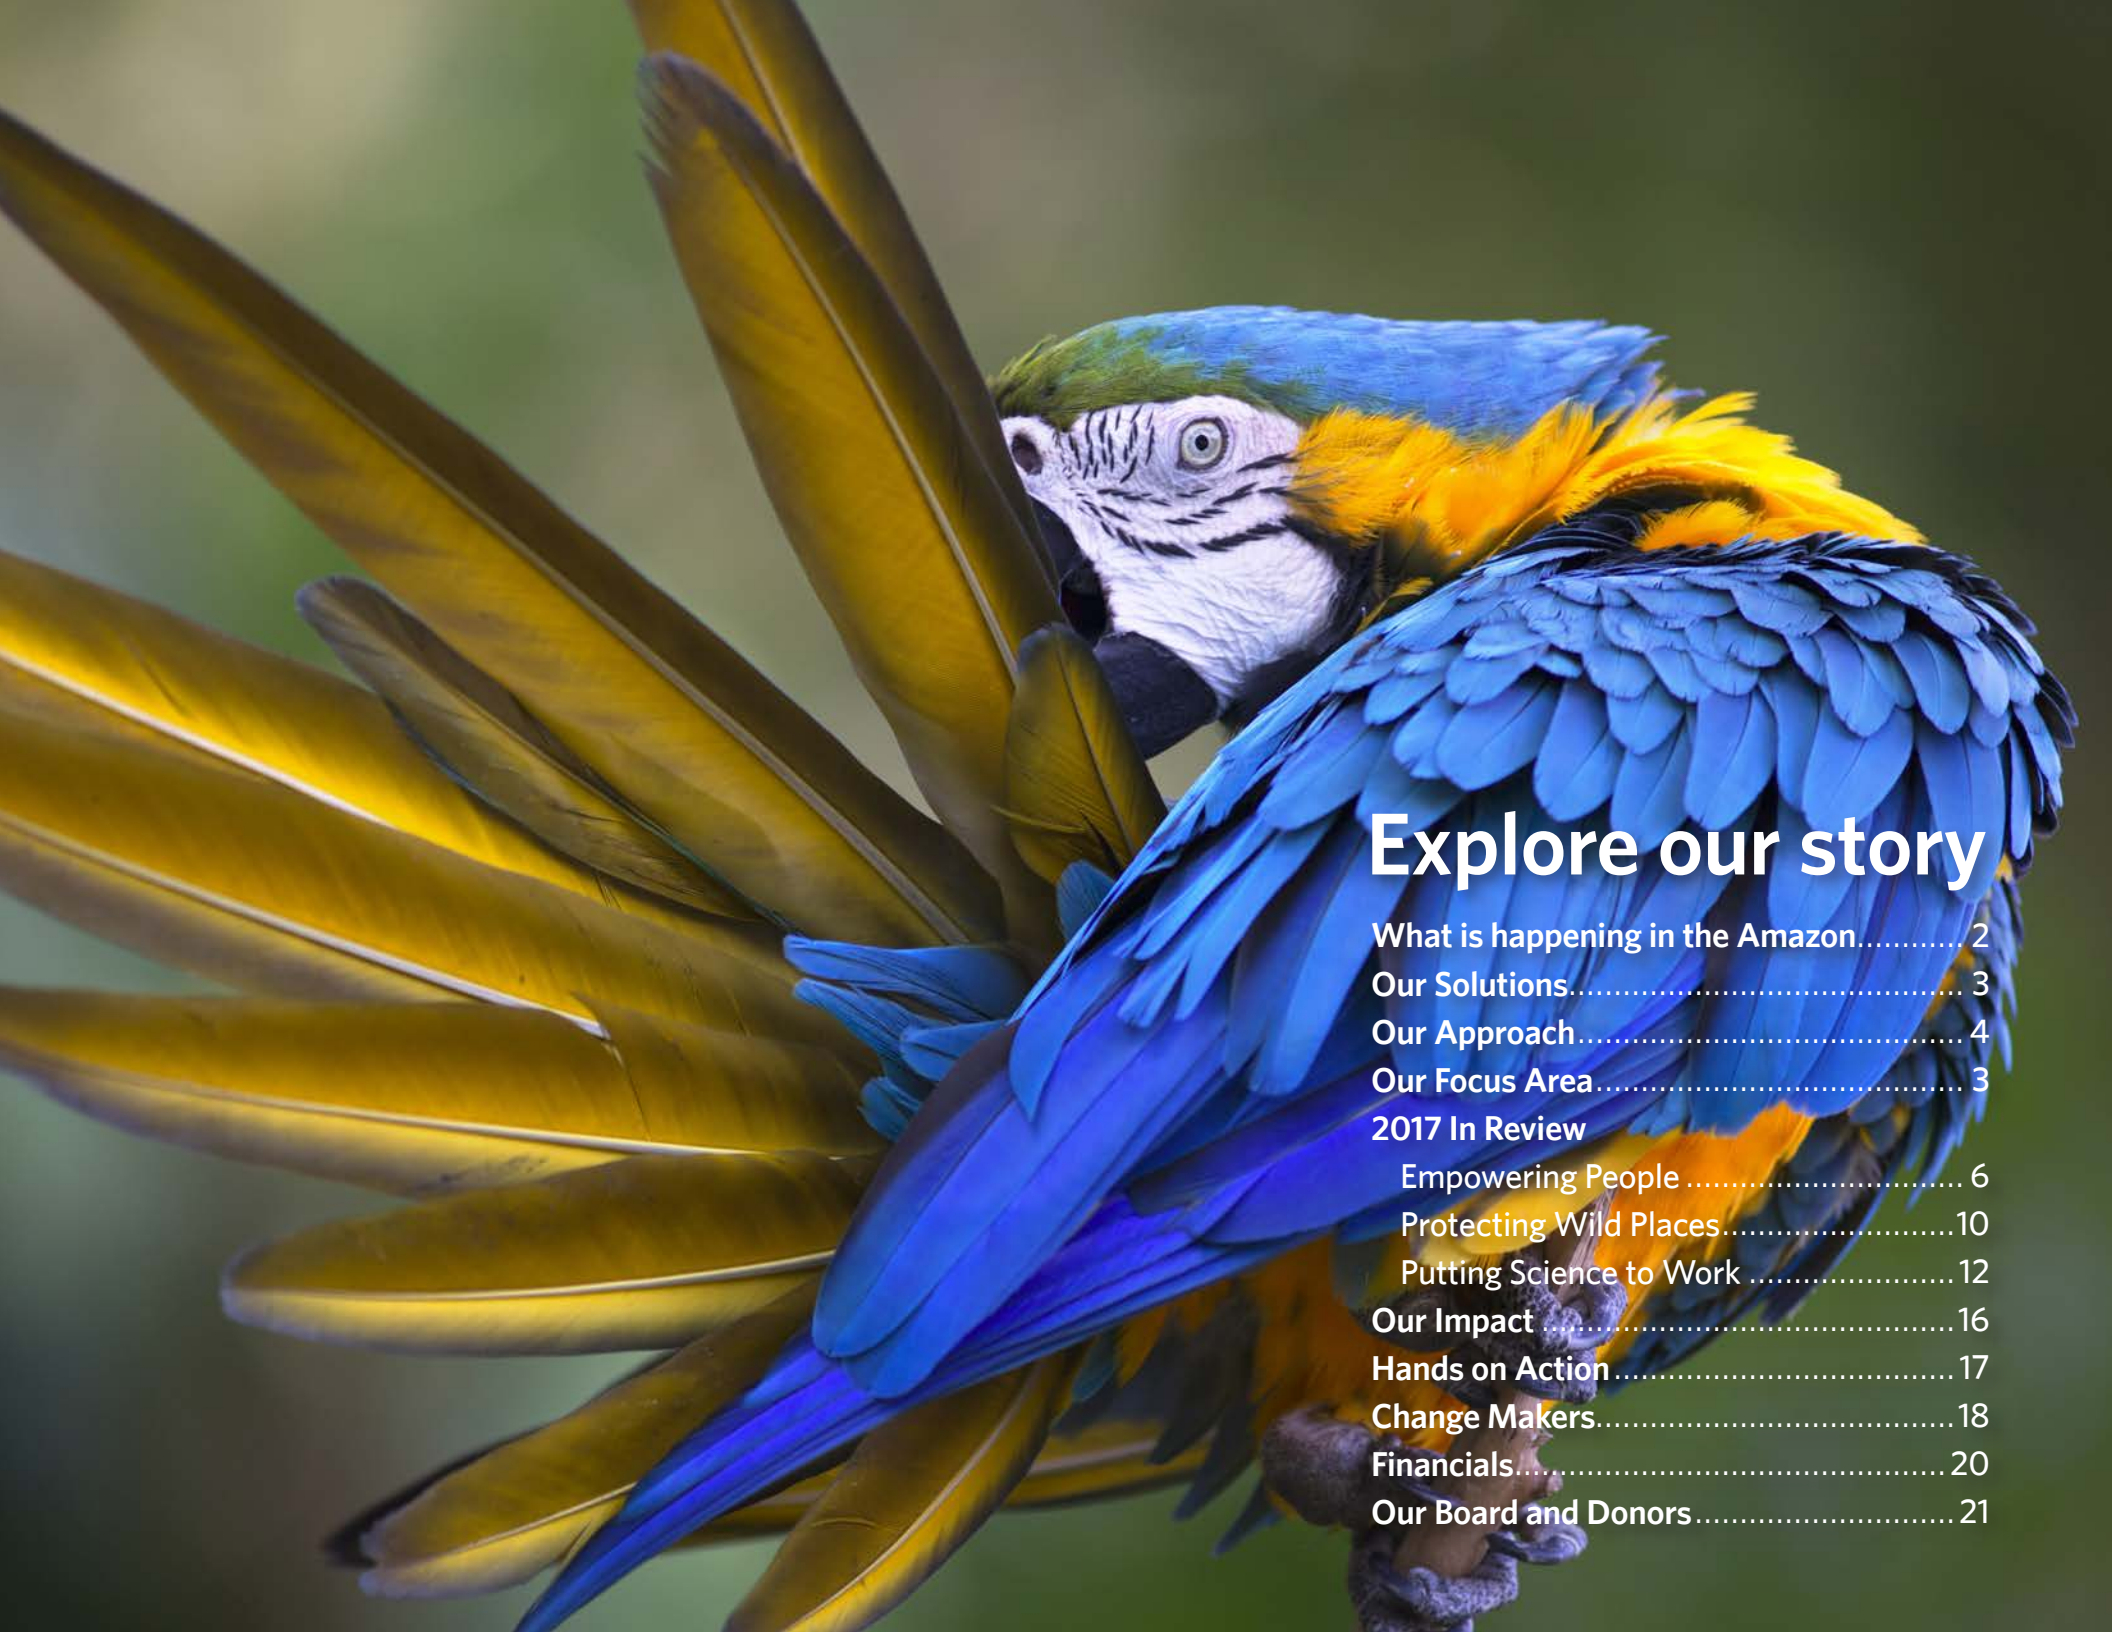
Explore our story

What is happening in the Amazon............ 2
Our Solutions........................................ 3
Our Approach......................................... 4
Our Focus Area...................................... 3
2017 In Review
Empowering People .............................. 6
Protecting Wild Places..........................10
Putting Science to Work .......................12
Our Impact ...........................................16
Hands on Action....................................17
Change Makers......................................18
Financials..............................................20
Our Board and Donors..........................21